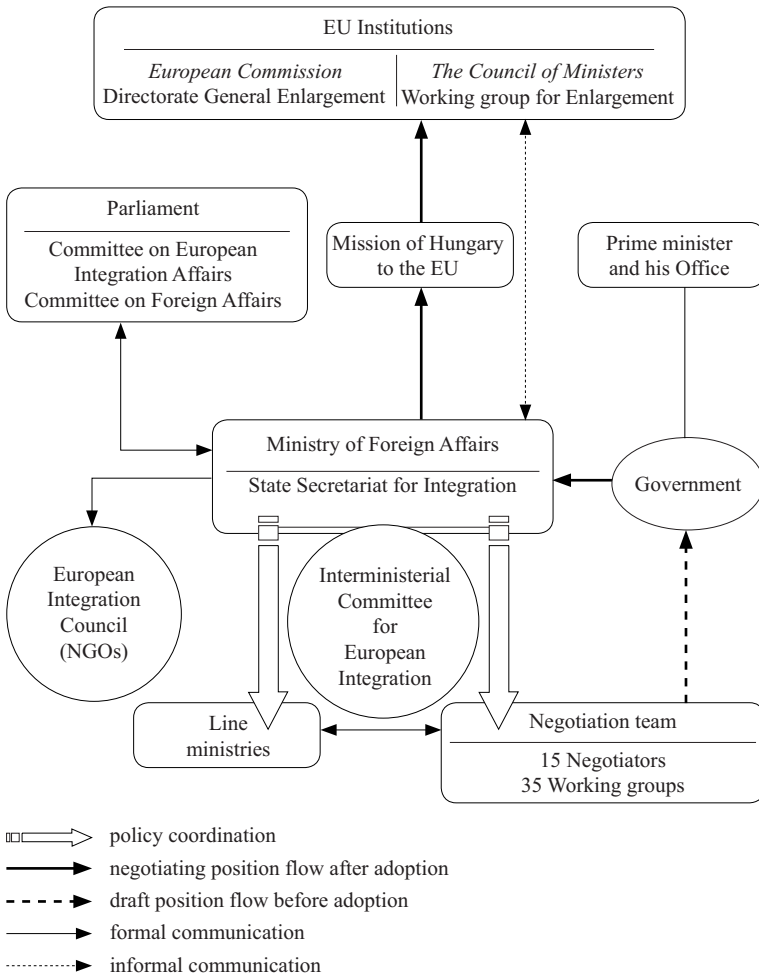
EU Institutions

European Commission
Directorate General Enlargement

The Council of Ministers
Working group for Enlargement

Parliament

Committee on European Integration Affairs
Committee on Foreign Affairs

Mission of Hungary to the EU

Prime minister and his Office

Ministry of Foreign Affairs

State Secretariat for Integration

Government

European Integration Council (NGOs)

Interministerial Committee for European Integration

Line ministries

Negotiation team

15 Negotiators
35 Working groups

policy coordination
negotiating position flow after adoption
draft position flow before adoption
formal communication
informal communication